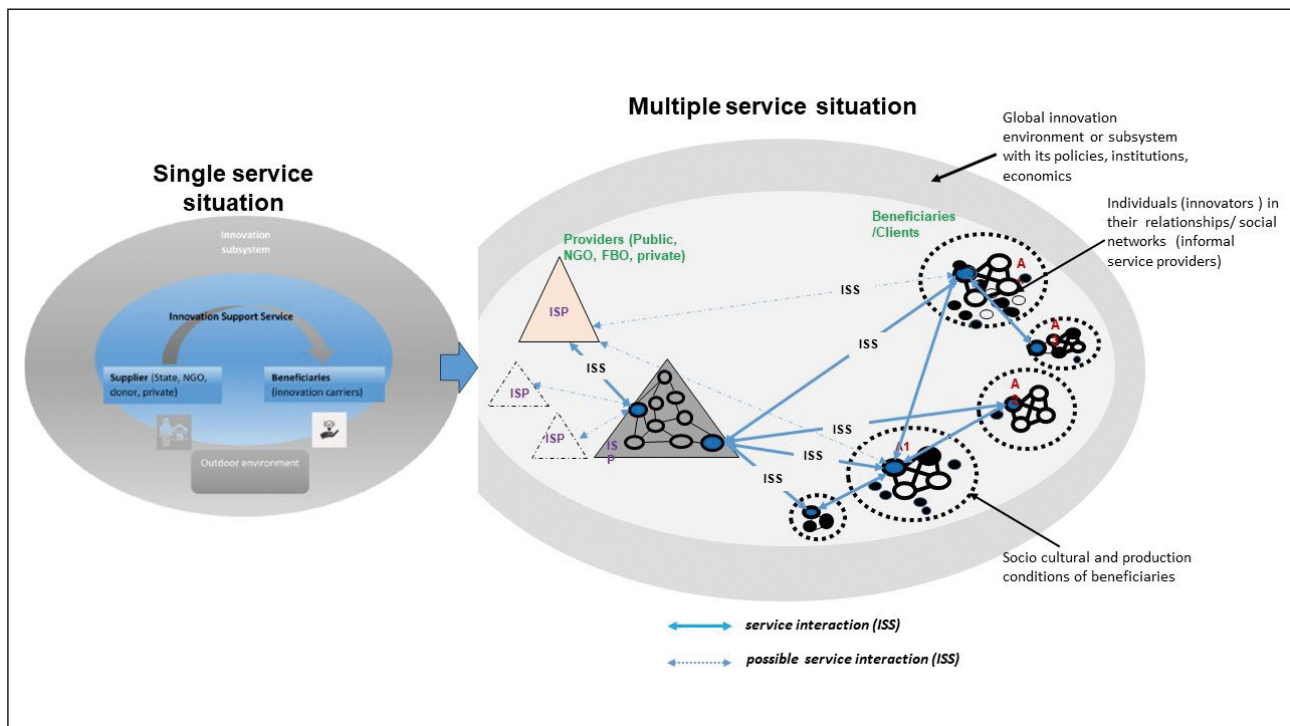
Single service situation

Innovation subsystem

Innovation Support Service

Supplier (State, NGO, donor, private)

Beneficiaries (innovation carriers)

Outdoor environment

Multiple service situation

Global innovation environment or subsystem with its policies, institutions, economics

Individuals (innovators ) in their relationships/ social networks (informal service providers)

Beneficiaries /Clients

Providers (Public, NGO, FBO, private)

ISP

ISS

ISP

ISP

ISS

IS P

ISS

ISS

ISS

ISS

A

A

A

A1

Socio cultural and production conditions of beneficiaries

service interaction (ISS)

possible service interaction (ISS)